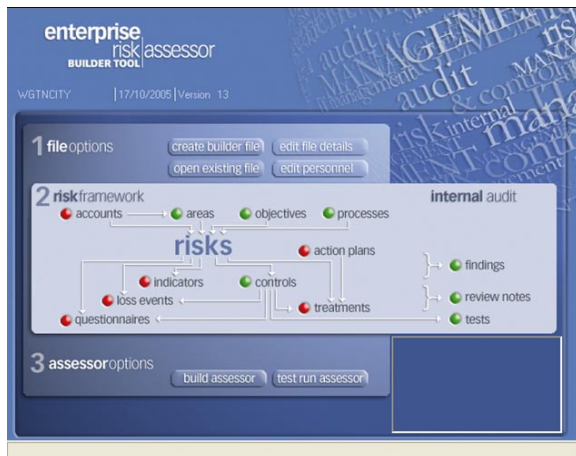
enterprise risk|assessor
BUILDER TOOL

WGTNCITY | 17/10/2005 | Version 13

MANAGEMENT audit risk internal control

1 file options
create builder file
edit file details
open existing file
edit personnel

2 risk framework
internal audit
accounts
areas
objectives
processes
risks
action plans
indicators
controls
findings
loss events
review notes
treatments
questionnaires
tests

3 assessor options
build assessor
test run assessor